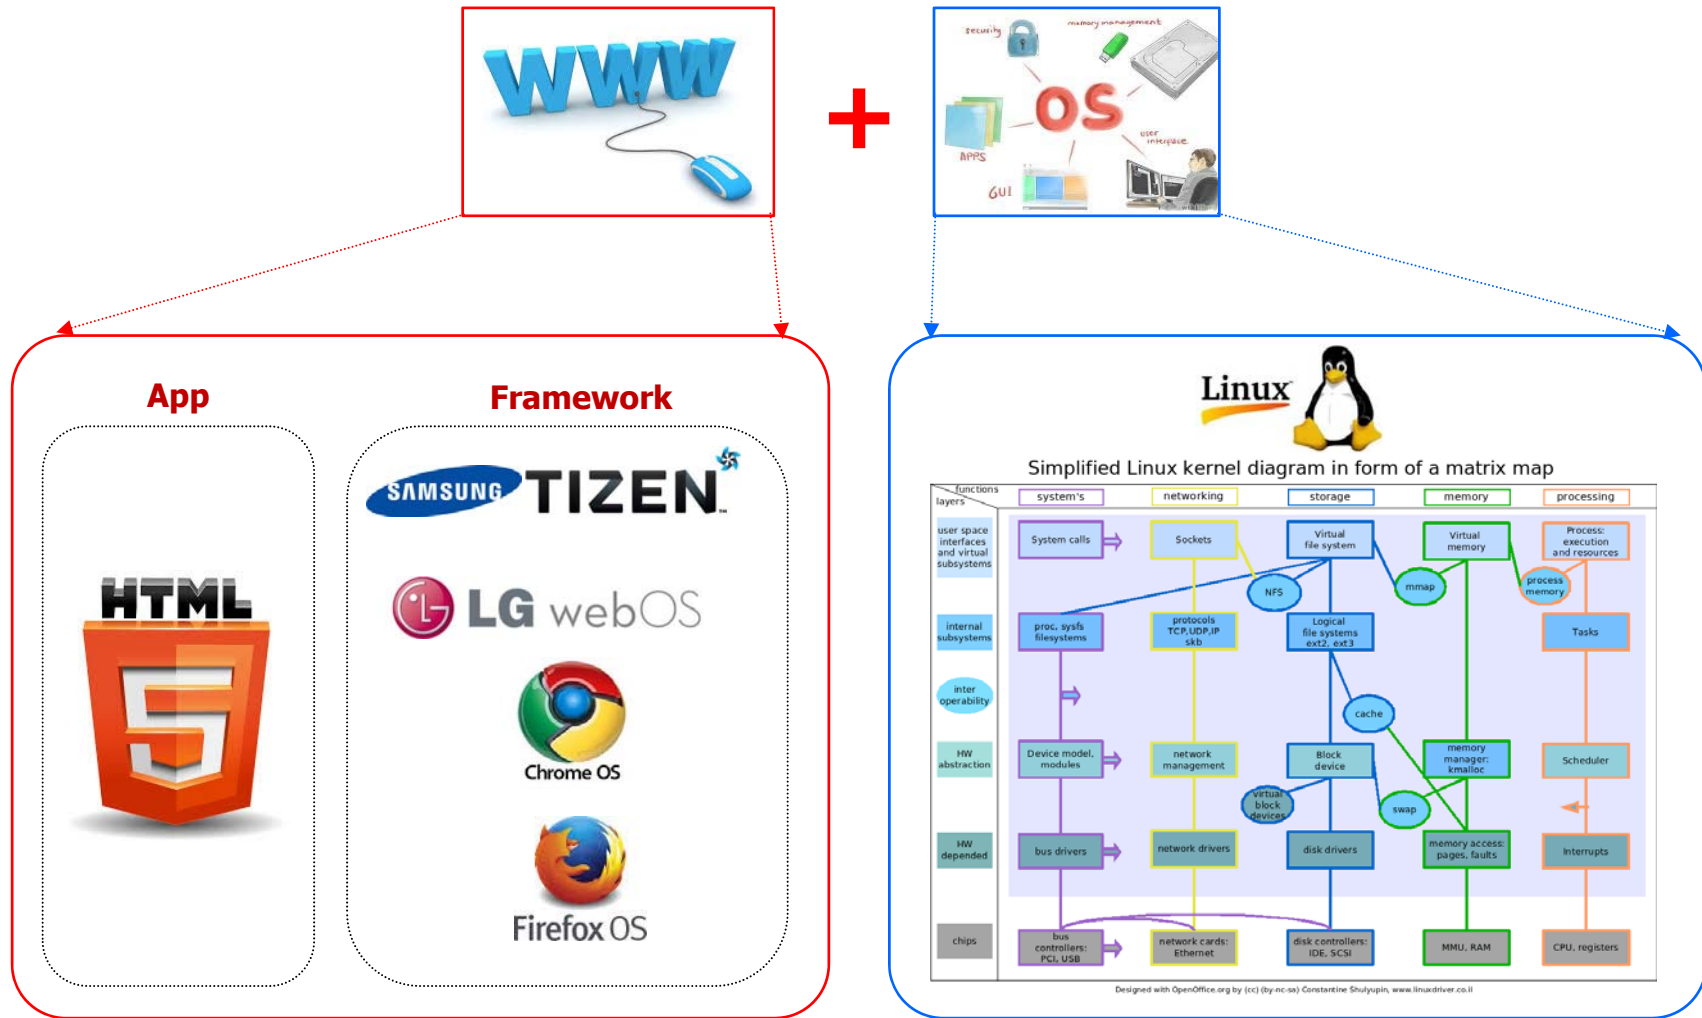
WWW

+

security
memory management
OS
APPS
user interface
GUI

App

Framework

HTML
5

SAMSUNG TIZEN

LG webOS

Chrome OS

Firefox OS

Linux

Simplified Linux kernel diagram in form of a matrix map

| functions / layers | system's | networking | storage | memory | processing |
|---|---|---|---|---|---|
| user space interfaces and virtual subsystems | System calls | Sockets | Virtual file system | Virtual memory | Process: execution and resources |
| | | | NFS | mmap | process memory |
| internal subsystems | proc, sysfs filesystems | protocols TCP,UDP,IP skb | Logical file systems ext2, ext3 | | Tasks |
| inter operability | | | cache | | |
| HW abstraction | Device model, modules | network management | Block device | memory manager: kmalloc | Scheduler |
| | | | virtual block devices | swap | |
| HW depended | bus drivers | network drivers | disk drivers | memory access: pages, faults | Interrupts |
| chips | bus controllers: PCI, USB | network cards: Ethernet | disk controllers: IDE, SCSI | MMU, RAM | CPU, registers |

Designed with OpenOffice.org by (cc) (by-nc-sa) Constantine Shulyupin, www.linuxdriver.co.il